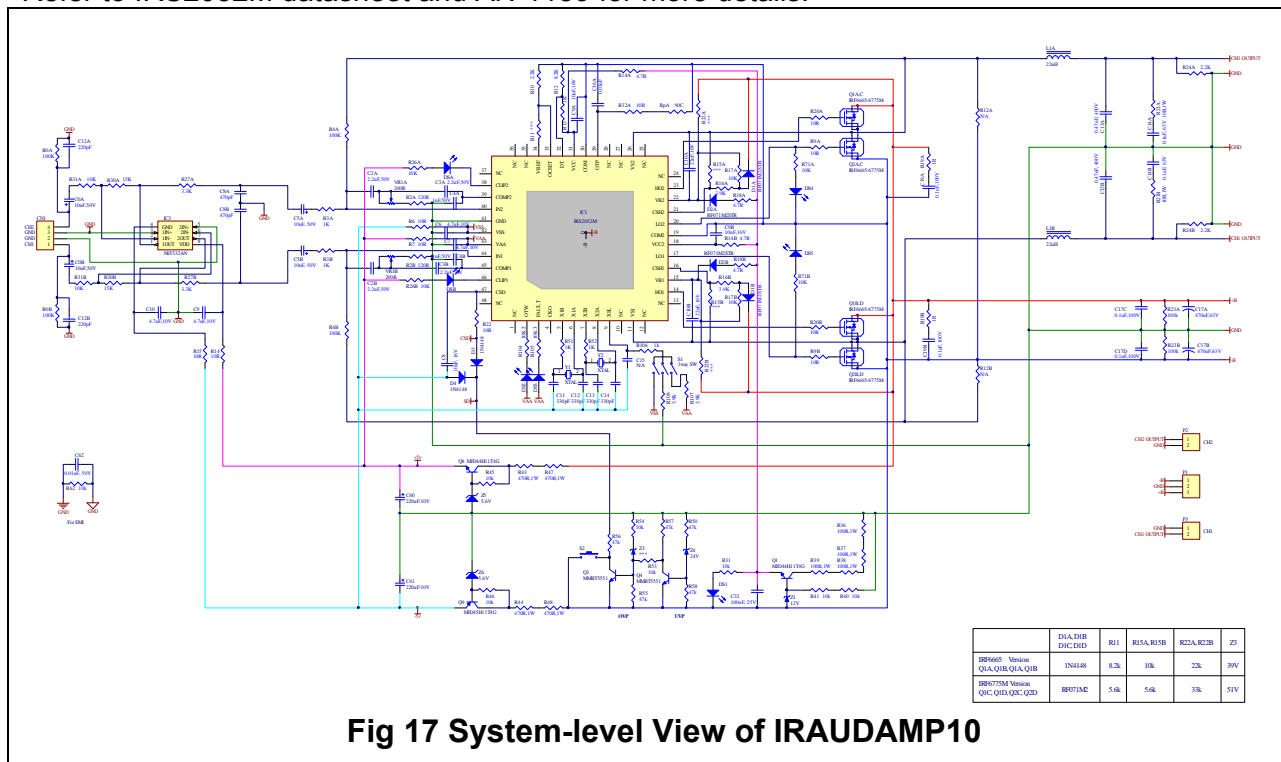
Refer to IRS2052M datasheet and AN-1138 for more details.

| | D1A, D1B D1C, D1D | R11 | R15A, R15B | R22A, R22B | Z3 |
|---|---|---|---|---|---|
| IRF6665 Version Q1A, Q1B, Q2A, Q1B | 1N4148 | 8.2k | 10k | 22k | 39V |
| IRF6775M Version Q1C, Q1D, Q2C, Q2D | RF071M2 | 5.6k | 5.6k | 33k | 51V |

Fig 17 System-level View of IRAUDAMP10